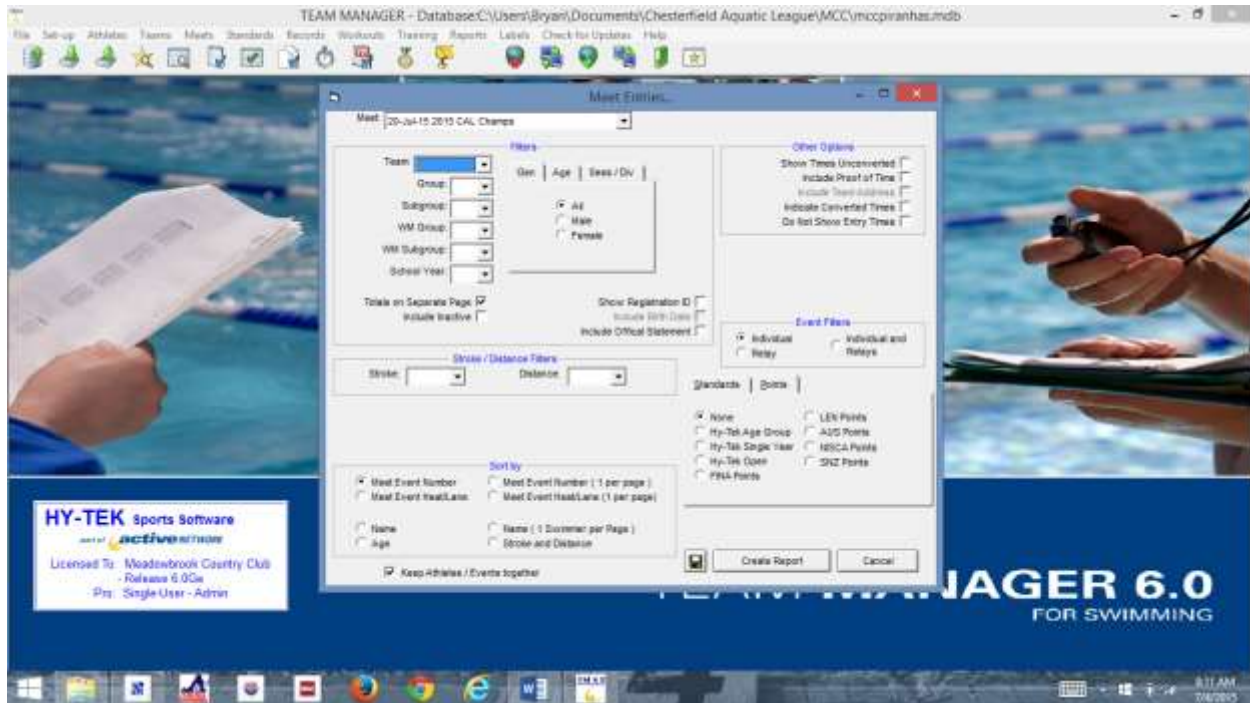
TEAM MANAGER - Database:C:\Users\Bryan\Documents\Chesterfield Aquatic League\MCC\mccpiranhas.mdb

File Set-up Athletes Teams Meets Standards Records Workouts Training Reports Labels Check for Updates Help

Meet Entries...

Meet: 20-Jul-15 2015 CAL Champs

Filters

Team:
Group:
Subgroup:
WM Group:
WM Subgroup:
School Year:

Gen | Age | Sess / Div |

All
Male
Female

Totals on Separate Page
Include Inactive

Show Registration ID
Include Birth Date
Include Official Statement

Other Options
Show Times Unconverted
Include Proof of Time
Include Team Address
Indicate Converted Times
Do Not Show Entry Times

Event Filters
Individual
Relay
Individual and Relays

Stroke / Distance Filters
Stroke:
Distance:

Standards | Points |

None
Hy-Tek Age Group
Hy-Tek Single Year
Hy-Tek Open
FINA Points
LEN Points
AUS Points
NISCA Points
SNZ Points

Sort by
Meet Event Number
Meet Event Heat/Lane
Meet Event Number ( 1 per page )
Meet Event Heat/Lane (1 per page)
Name
Age
Name ( 1 Swimmer per Page )
Stroke and Distance

Keep Athletes / Events together

Create Report
Cancel

HY-TEK Sports Software
part of active NETWORK
Licensed To: Meadowbrook Country Club
- Release 6.0Ge
Pro: Single-User - Admin

TEAM MANAGER 6.0
FOR SWIMMING

8:11 AM
7/8/2015